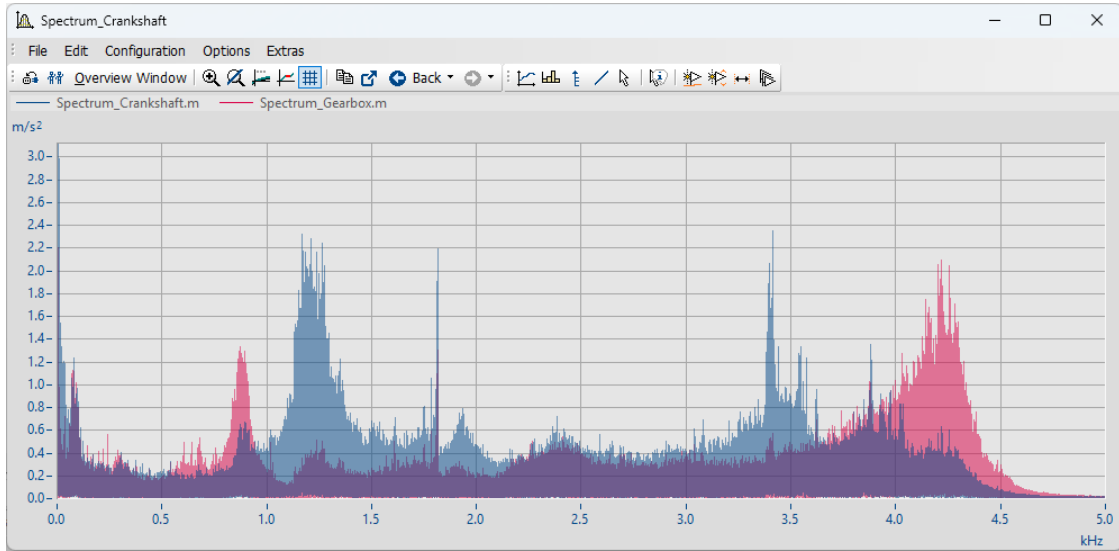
Spectrum_Crankshaft

File Edit Configuration Options Extras

Overview Window Back

Spectrum_Crankshaft.m Spectrum_Gearbox.m

m/s²

3.0
2.8
2.6
2.4
2.2
2.0
1.8
1.6
1.4
1.2
1.0
0.8
0.6
0.4
0.2
0.0

0.0 0.5 1.0 1.5 2.0 2.5 3.0 3.5 4.0 4.5 5.0

kHz